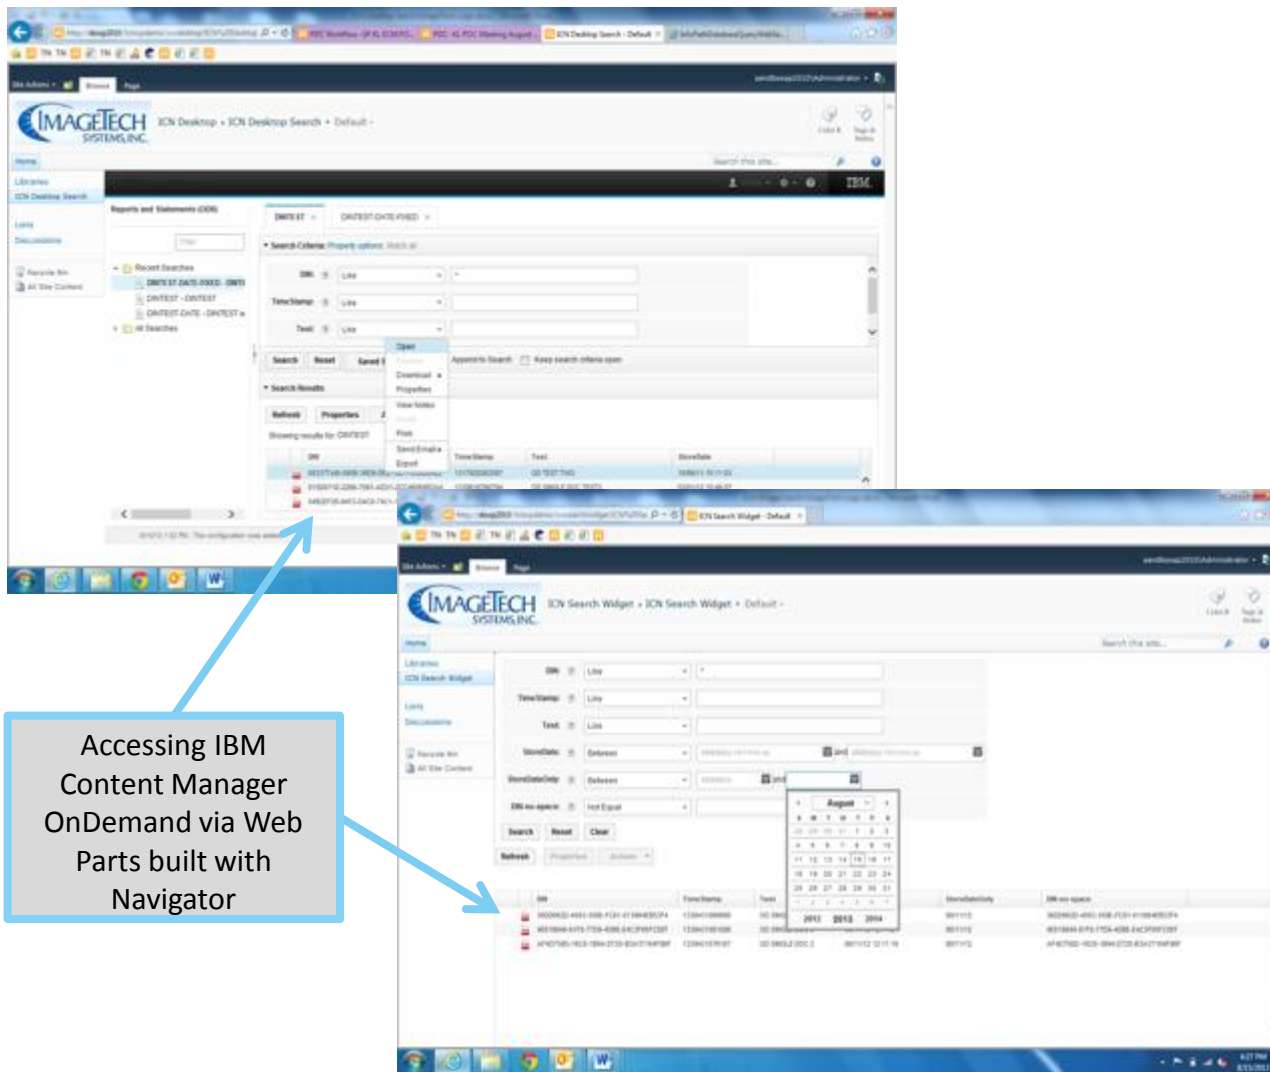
IMAGETECH SYSTEMS, INC.

ICN Desktop • ICN Desktop Search • Default

Home

Libraries

ICN Desktop Search

Lists

Discussions

Recycle Bin

All Site Content

Reports and Statements (OD8)

Recent Searches

All Searches

Search Criteria

DIN:

TimeStamp:

Text:

Like

Search

Reset

Open

Download

Properties

View Notes

Print

Send Email

Export

Append to Search

Keep search criteria open

Search Results

Refresh

Properties

TimeStamp

Text

StoreDate

IBM

IMAGETECH SYSTEMS, INC.

ICN Search Widget • ICN Search Widget • Default

Home

Libraries

ICN Search Widget

Lists

Discussions

Recycle Bin

All Site Content

DIN:

TimeStamp:

Text:

StoreDate:

StoreDateOnly:

DIN no space:

Like

Between

Not Equal

and

Search

Reset

Clear

Refresh

Properties

Actions

August

2013

2012

2014

DIN

TimeStamp

Text

StoreDateOnly

DIN no space

Accessing IBM Content Manager OnDemand via Web Parts built with Navigator